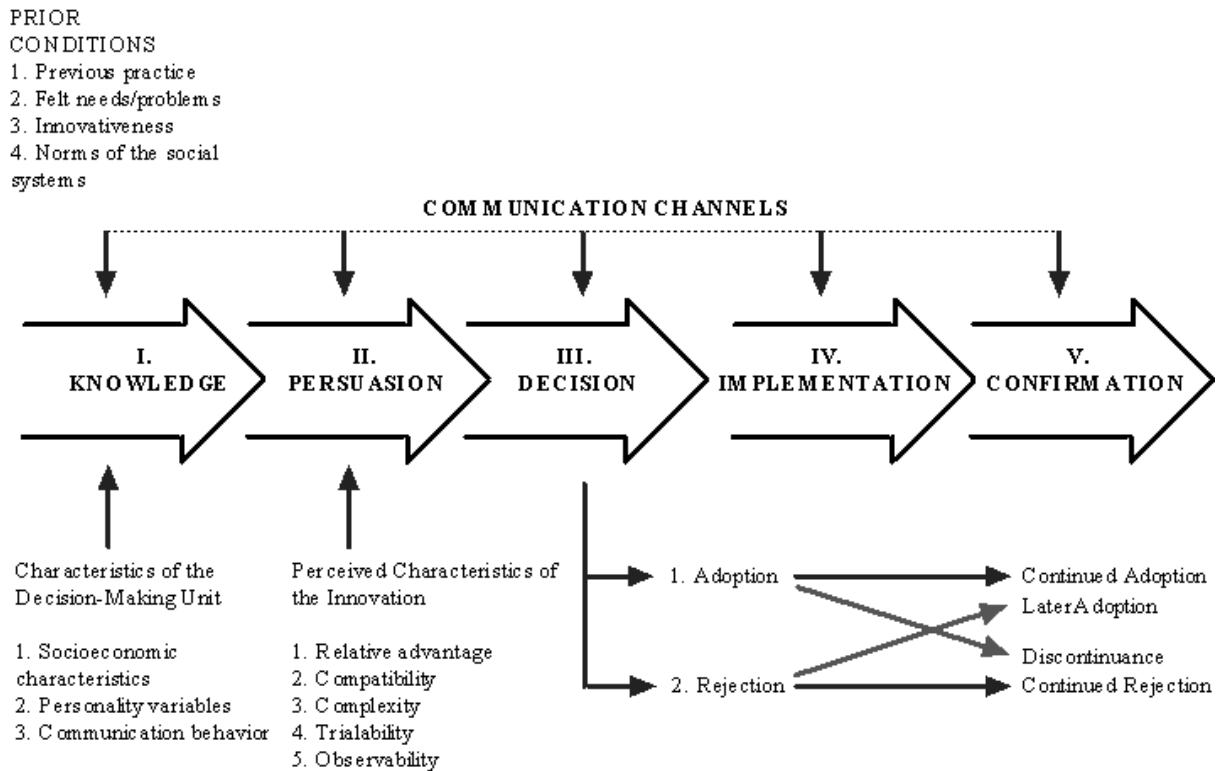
PRIOR CONDITIONS
1. Previous practice
2. Felt needs/problems
3. Innovativeness
4. Norms of the social systems

COMMUNICATION CHANNELS

I. KNOWLEDGE

II. PERSUASION

III. DECISION

IV. IMPLEMENTATION

V. CONFIRMATION

Characteristics of the Decision-Making Unit

1. Socioeconomic characteristics
2. Personality variables
3. Communication behavior

Perceived Characteristics of the Innovation

1. Relative advantage
2. Compatibility
3. Complexity
4. Trialability
5. Observability

1. Adoption

2. Rejection

Continued Adoption

LaterAdoption

Discontinuance

Continued Rejection